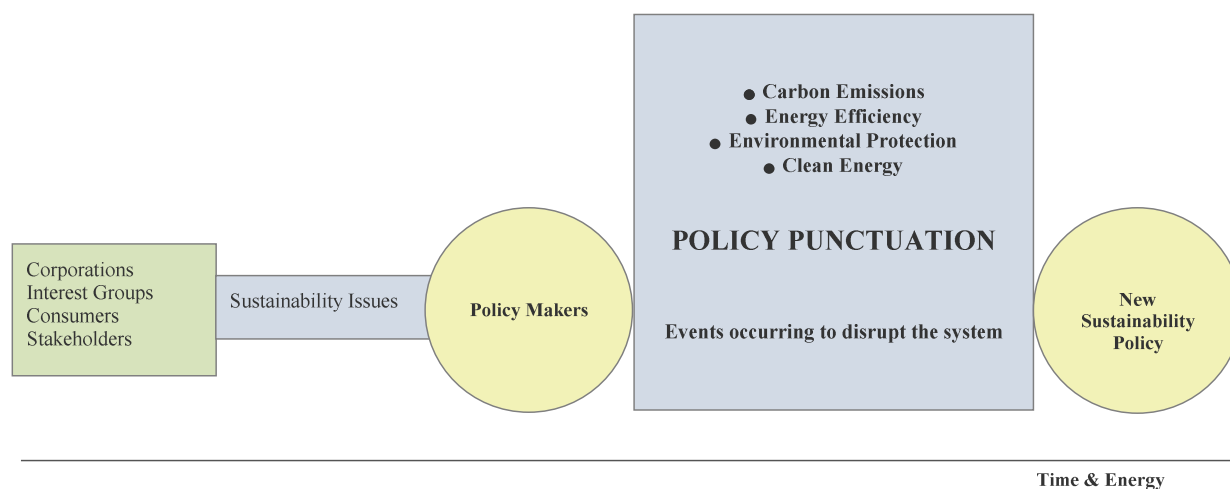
Corporations
Interest Groups
Consumers
Stakeholders

Sustainability Issues

Policy Makers

● Carbon Emissions
● Energy Efficiency
● Environmental Protection
● Clean Energy

POLICY PUNCTUATION

Events occurring to disrupt the system

New Sustainability Policy

Time & Energy